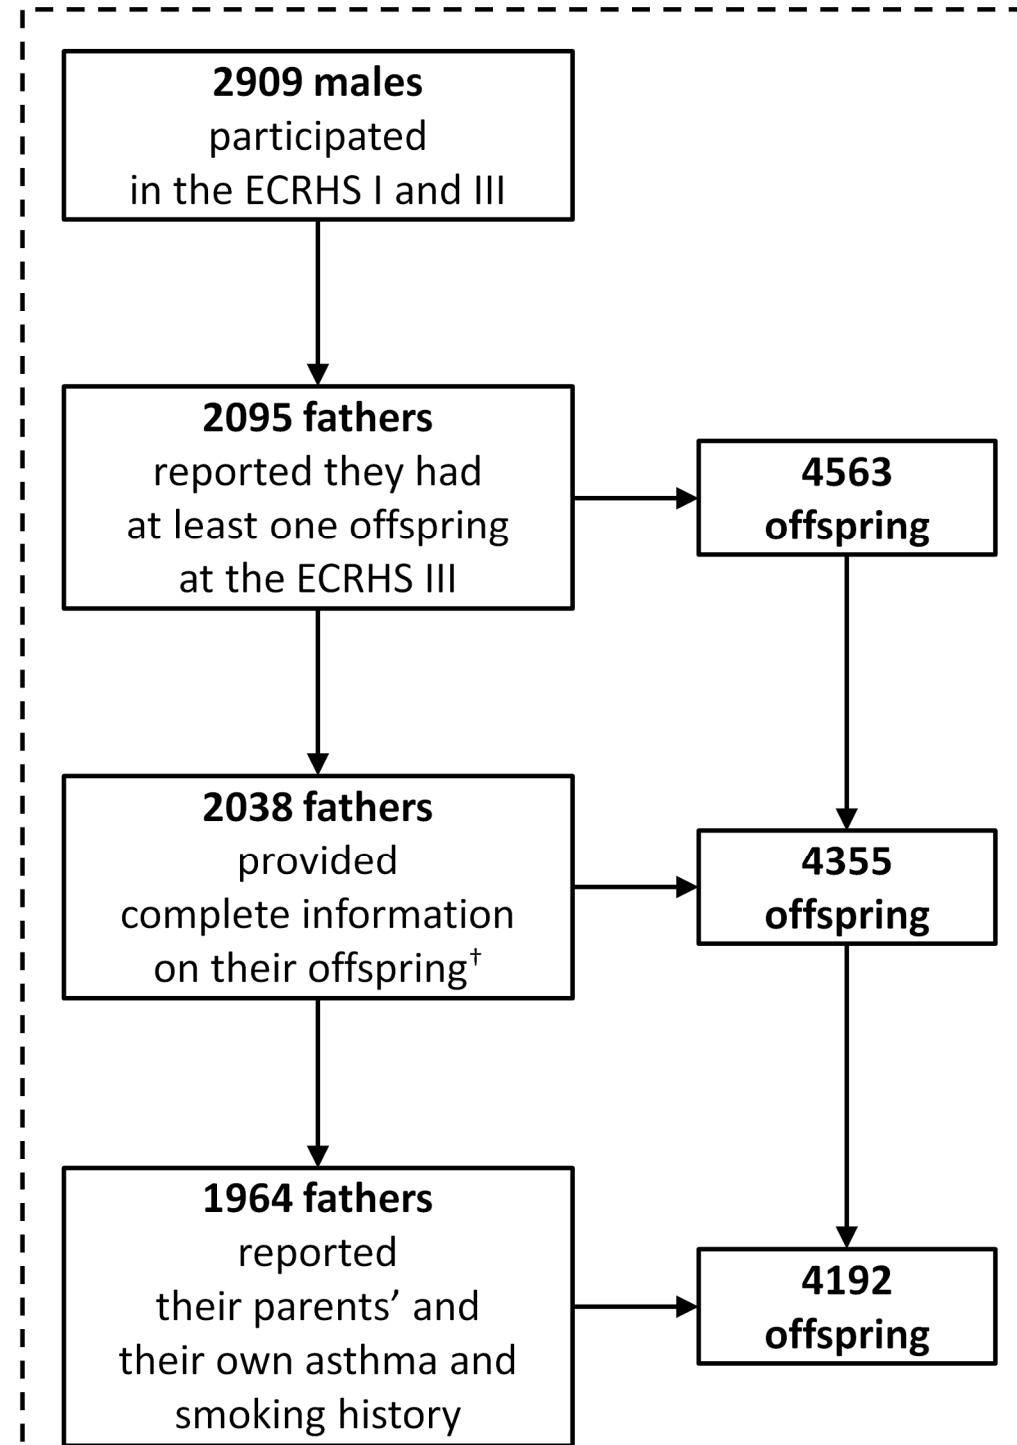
**2909 males** participated in the ECRHS I and III

**2095 fathers** reported they had at least one offspring at the ECRHS III

**4563 offspring**

**2038 fathers** provided complete information on their offspring$^{\dagger}$

**4355 offspring**

**1964 fathers** reported their parents' and their own asthma and smoking history

**4192 offspring**